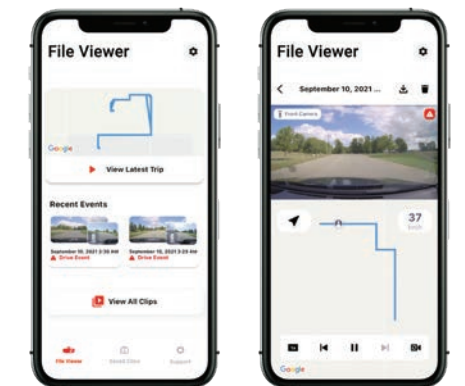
File Viewer

Google

View Latest Trip

Recent Events

September 10, 2021 3:35 AM
Drive Event

September 10, 2021 3:25 AM
Drive Event

View All Clips

File Viewer

Saved Files

Support

File Viewer

September 10, 2021 ...

Front Camera

37
km/h

Google